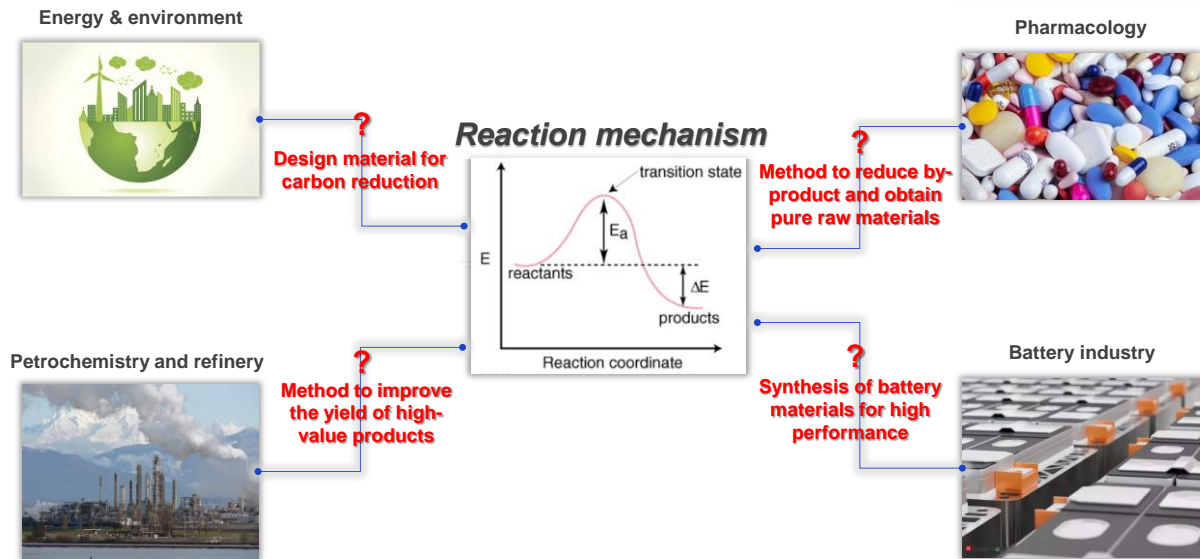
Energy & environment

?
Design material for carbon reduction

Reaction mechanism

transition state

$E_a$

E

reactants

$\Delta E$

products

Reaction coordinate

Pharmacology

?
Method to reduce by-product and obtain pure raw materials

Petrochemistry and refinery

?
Method to improve the yield of high-value products

Battery industry

?
Synthesis of battery materials for high performance